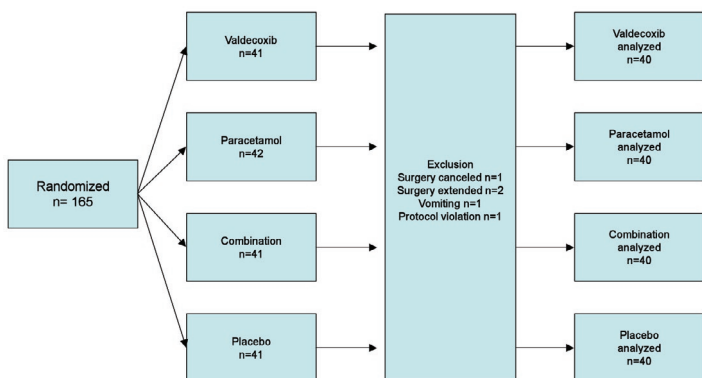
Randomized
n= 165

Valdecoxib
n=41

Paracetamol
n=42

Combination
n=41

Placebo
n=41

Exclusion
Surgery canceled n=1
Surgery extended n=2
Vomiting n=1
Protocol violation n=1

Valdecoxib
analyzed
n=40

Paracetamol
analyzed
n=40

Combination
analyzed
n=40

Placebo
analyzed
n=40